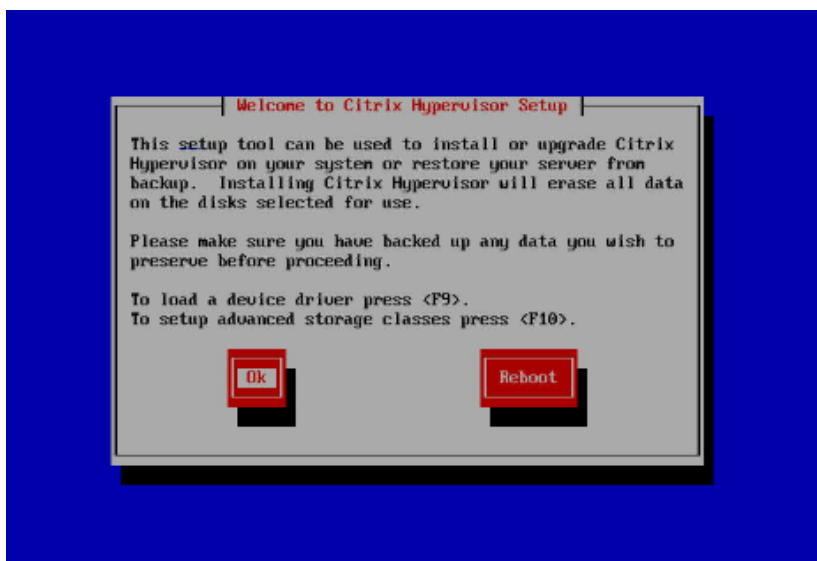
Welcome to Citrix Hypervisor Setup

This setup tool can be used to install or upgrade Citrix Hypervisor on your system or restore your server from backup. Installing Citrix Hypervisor will erase all data on the disks selected for use.

Please make sure you have backed up any data you wish to preserve before proceeding.

To load a device driver press <F9>.
To setup advanced storage classes press <F10>.

Ok

Reboot